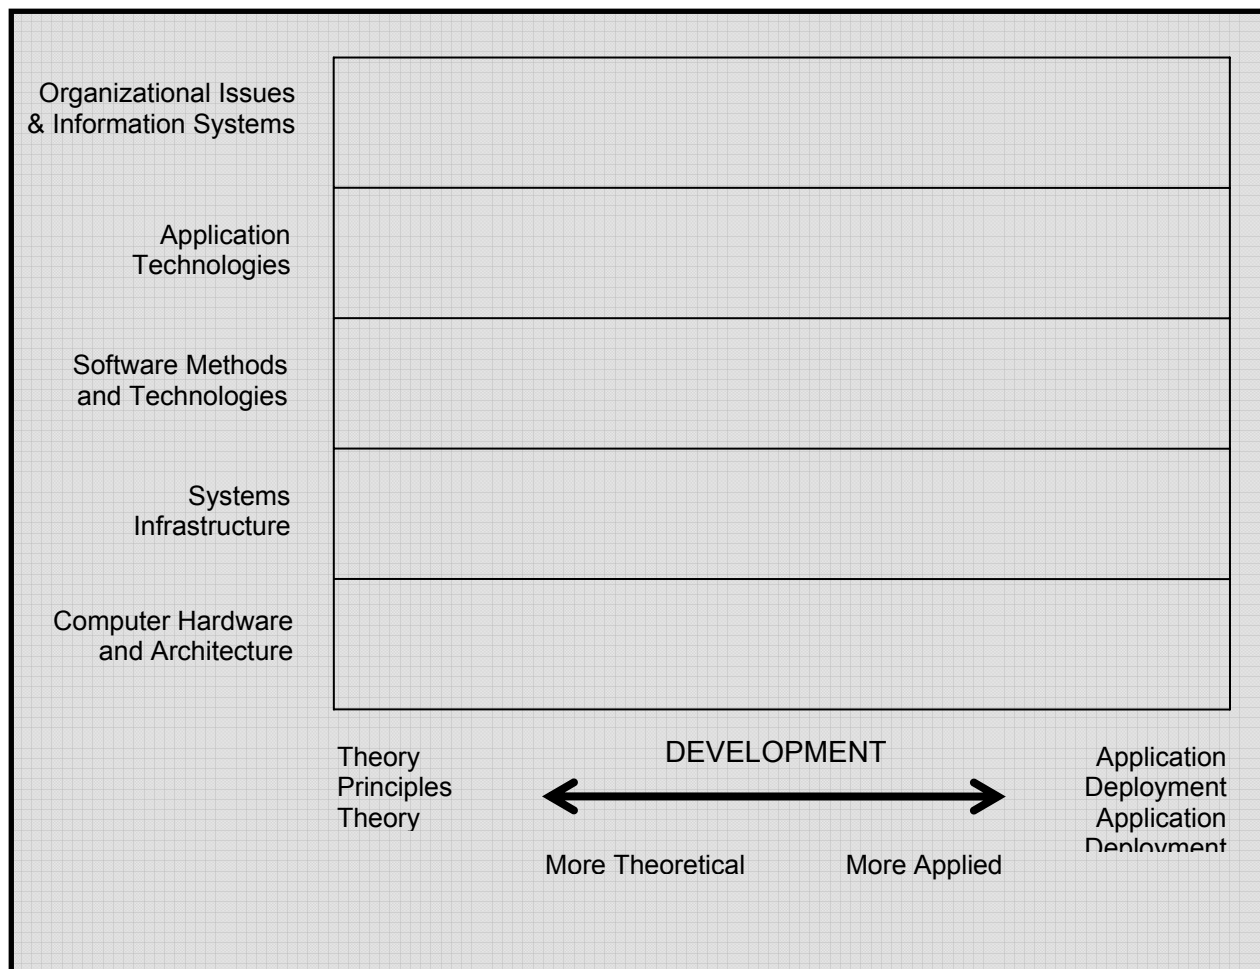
Organizational Issues & Information Systems

Application Technologies

Software Methods and Technologies

Systems Infrastructure

Computer Hardware and Architecture

Theory
Principles
Theory

DEVELOPMENT

Application
Deployment
Application
Deployment

More Theoretical

More Applied